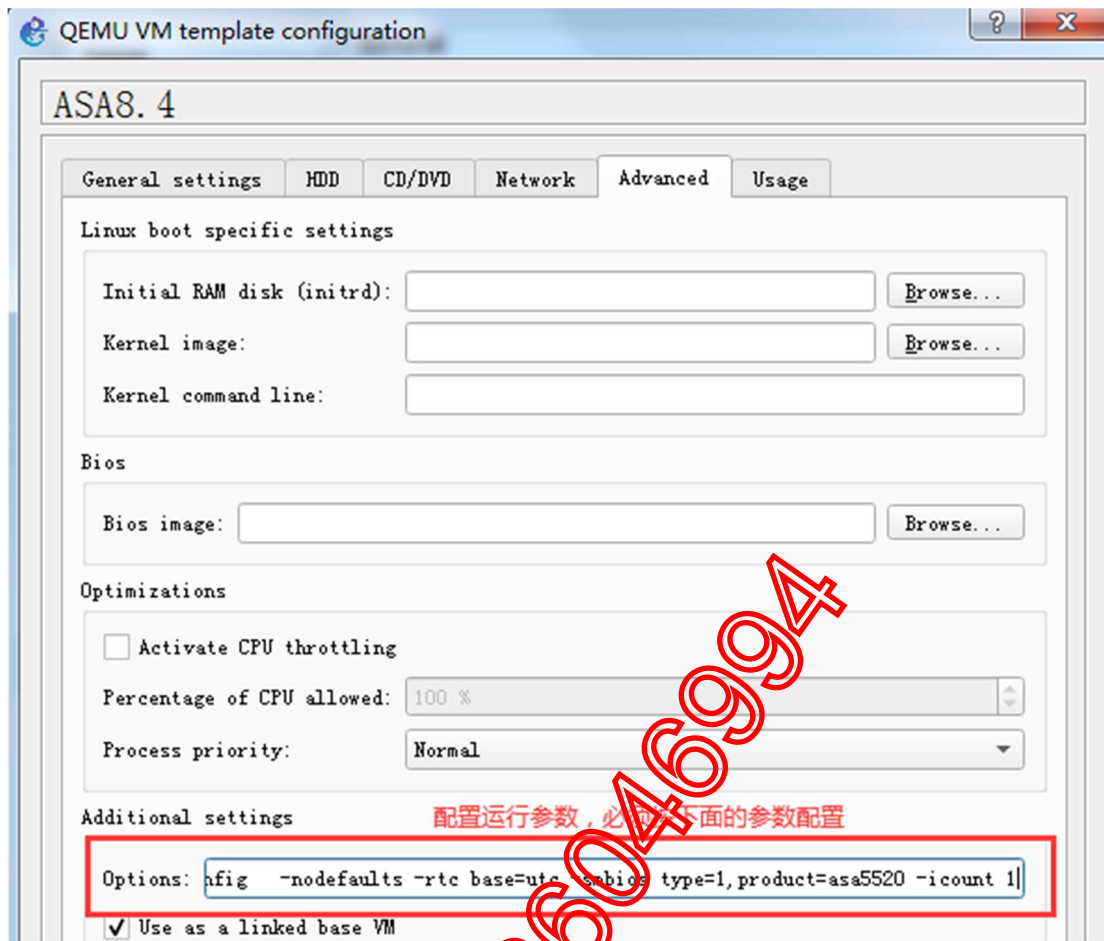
QEMU VM template configuration

?

X

ASA8.4

General settings | HDD | CD/DVD | Network | Advanced | Usage

Linux boot specific settings

Initial RAM disk (initrd):

Browse...

Kernel image:

Browse...

Kernel command line:

Bios

Bios image:

Browse...

Optimizations

Activate CPU throttling

Percentage of CPU allowed: 100 %

Process priority: Normal

Additional settings

配置运行参数，必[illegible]下面的参数配置

Options: nfig -nodefaults -rtc base=utc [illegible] type=1,product=asa5520 -icount 1

Use as a linked base VM

604694